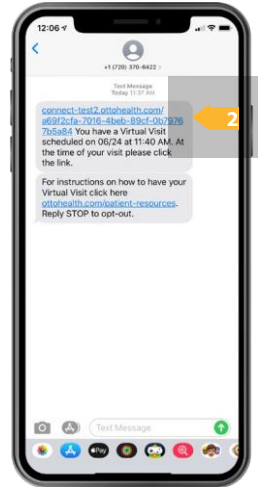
12:06

+1 (720) 370-8422

Text Message
Today 11:37 AM

connect-test2.ottohealth.com/a69f2cfa-7016-4beb-89cf-0b79767b5a84 You have a Virtual Visit scheduled on 06/24 at 11:40 AM. At the time of your visit please click the link.

2

For instructions on how to have your Virtual Visit click here ottohealth.com/patient-resources. Reply STOP to opt-out.

Text Message